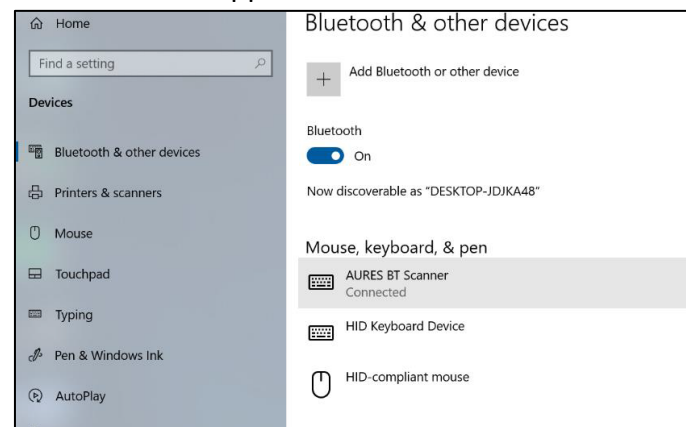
Home

Find a setting

Devices

Bluetooth & other devices

Printers & scanners

Mouse

Touchpad

Typing

Pen & Windows Ink

AutoPlay

Bluetooth & other devices

Add Bluetooth or other device

Bluetooth

On

Now discoverable as "DESKTOP-JDJKA48"

Mouse, keyboard, & pen

AURES BT Scanner
Connected

HID Keyboard Device

HID-compliant mouse